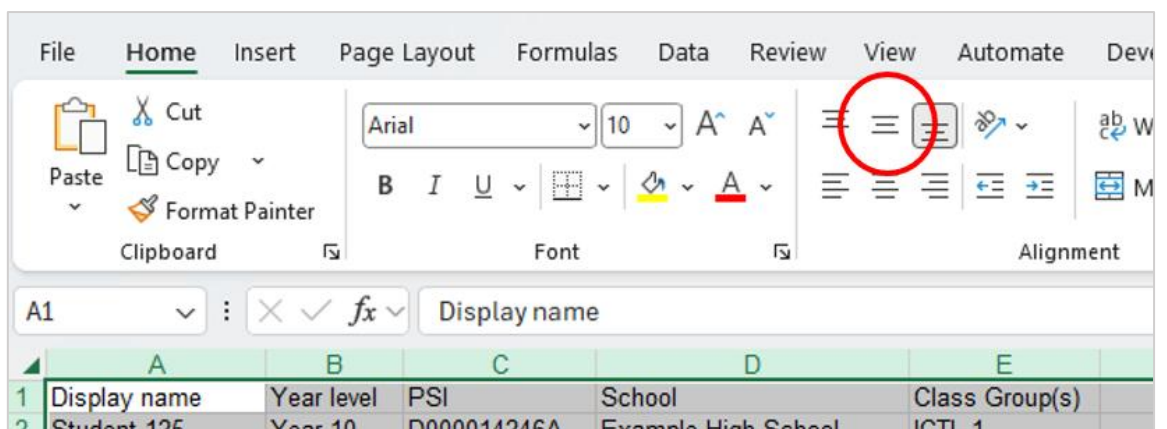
File Home Insert Page Layout Formulas Data Review View Automate Deve

Paste Cut Copy Format Painter
Clipboard

Arial 10 A A
B I U A
Font

Alignment

A1 fx Display name

| | A | B | C | D | E |
|---|---|---|---|---|---|
| 1 | Display name | Year level | PSI | School | Class Group(s) |
| 2 | Student 125 | Year 10 | D000014246A | Example High School | ICTL 1 |